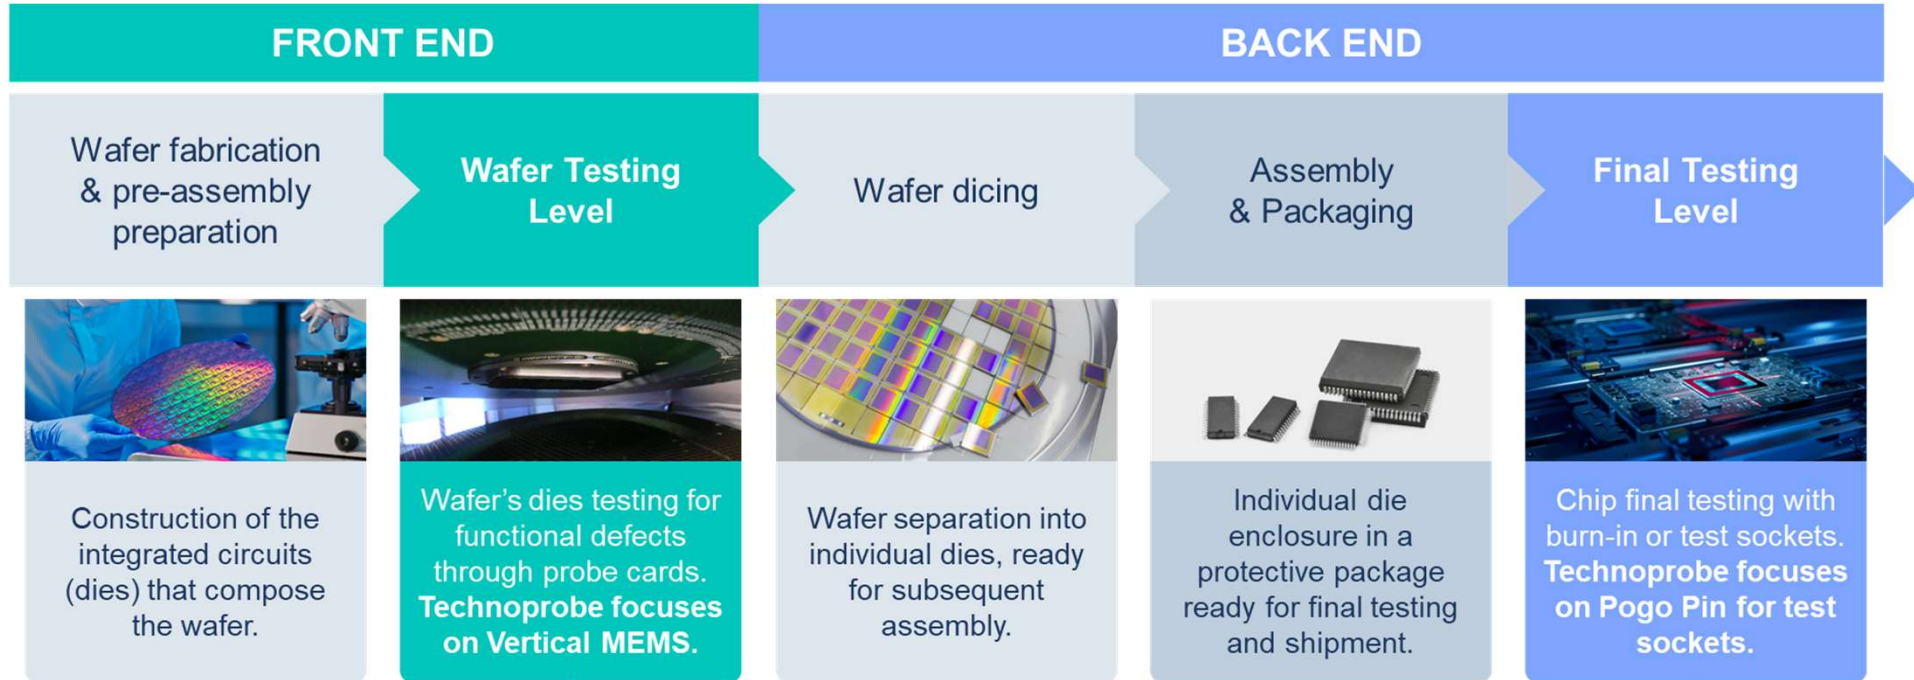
FRONT END

BACK END

Wafer fabrication & pre-assembly preparation

Wafer Testing Level

Wafer dicing

Assembly & Packaging

Final Testing Level

Construction of the integrated circuits (dies) that compose the wafer.

Wafer's dies testing for functional defects through probe cards. Technoprobe focuses on Vertical MEMS.

Wafer separation into individual dies, ready for subsequent assembly.

Individual die enclosure in a protective package ready for final testing and shipment.

Chip final testing with burn-in or test sockets. Technoprobe focuses on Pogo Pin for test sockets.